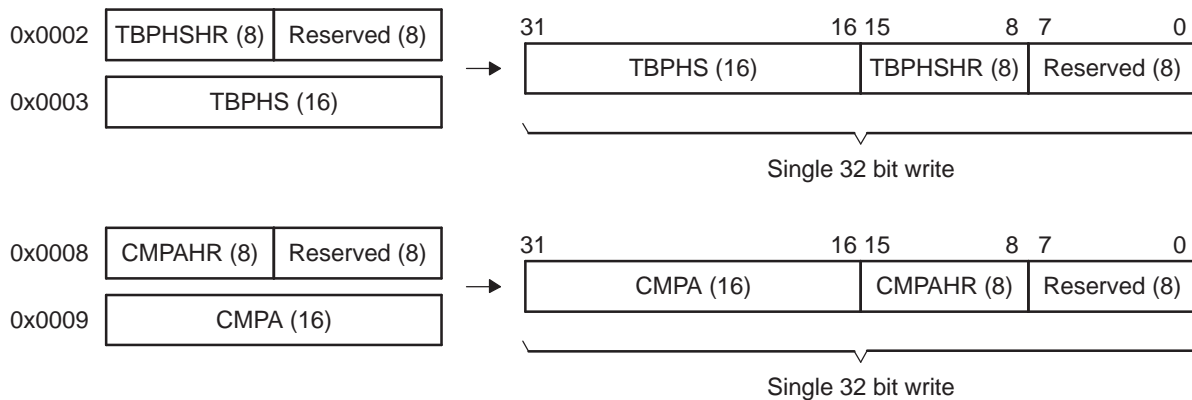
0x0002 TBPHSHR (8) Reserved (8)

0x0003 TBPHS (16)

31 16 15 8 7 0

TBPHS (16) TBPHSHR (8) Reserved (8)

Single 32 bit write

0x0008 CMPAHR (8) Reserved (8)

0x0009 CMPA (16)

31 16 15 8 7 0

CMPA (16) CMPAHR (8) Reserved (8)

Single 32 bit write